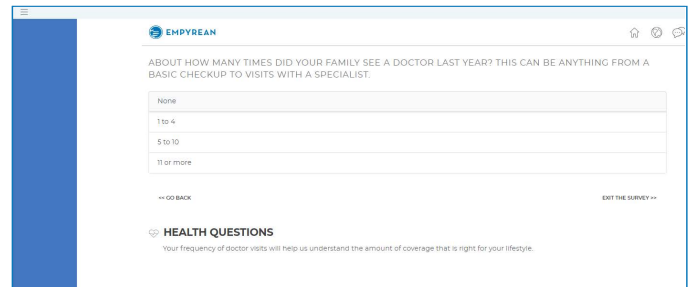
EMPYREAN

ABOUT HOW MANY TIMES DID YOUR FAMILY SEE A DOCTOR LAST YEAR? THIS CAN BE ANYTHING FROM A BASIC CHECKUP TO VISITS WITH A SPECIALIST.

None

1 to 4

5 to 10

11 or more

<< GO BACK

EXIT THE SURVEY >>

HEALTH QUESTIONS

Your frequency of doctor visits will help us understand the amount of coverage that is right for your lifestyle.